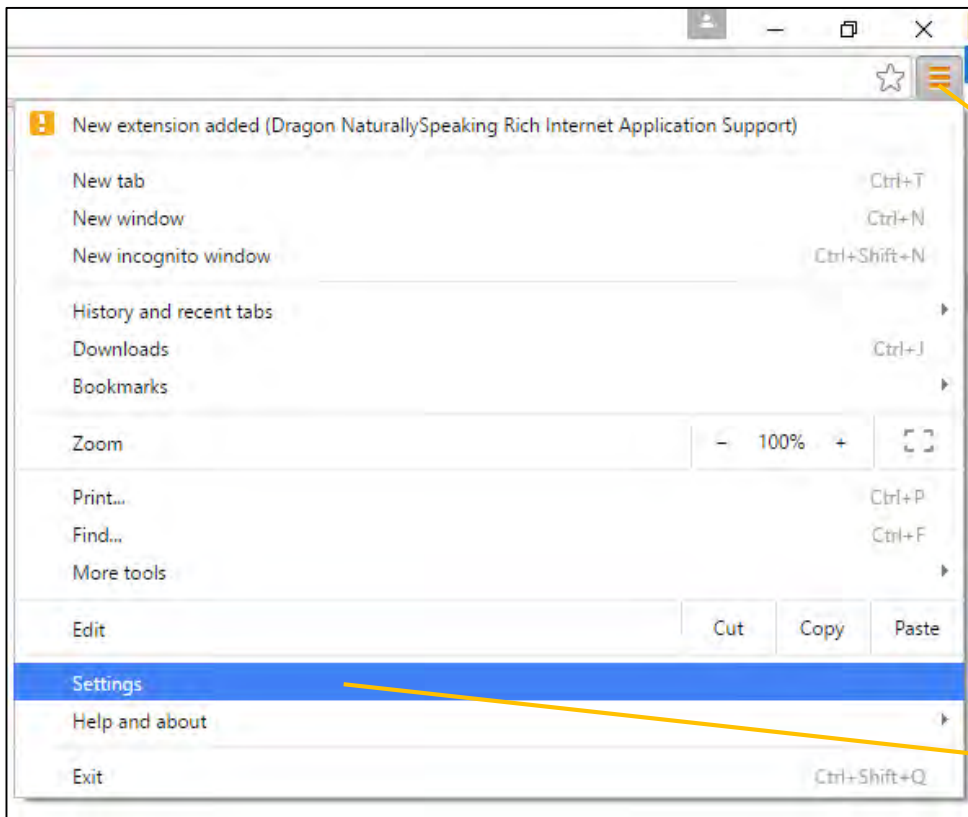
New extension added (Dragon NaturallySpeaking Rich Internet Application Support)

New tab Ctrl+T
New window Ctrl+N
New incognito window Ctrl+Shift+N

History and recent tabs
Downloads Ctrl+J
Bookmarks

Zoom – 100% +

Print... Ctrl+P
Find... Ctrl+F
More tools

Edit Cut Copy Paste

Settings
Help and about

Exit Ctrl+Shift+Q